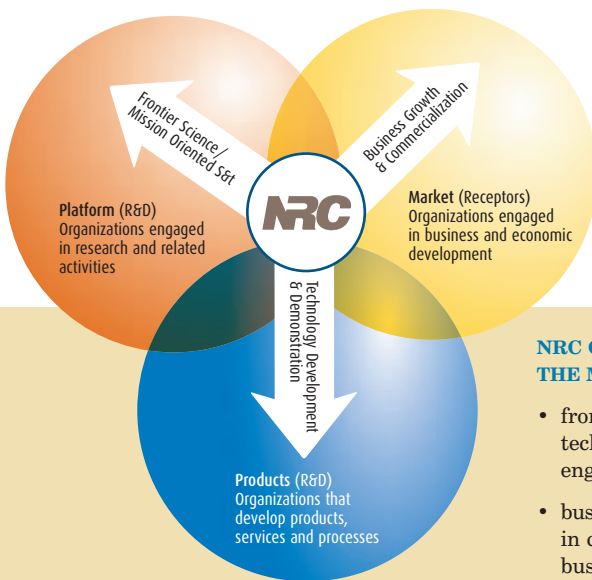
Frontier Science / Mission Oriented S&t

Business Growth & Commercialization

NRC

Platform (R&D)
Organizations engaged in research and related activities

Market (Receptors)
Organizations engaged in business and economic development

Technology Development & Demonstration

Products (R&D)
Organizations that develop products, services and processes

NRC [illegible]
THE N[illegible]

• fro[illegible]
tec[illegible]
eng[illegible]

• bus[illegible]
in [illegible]
bus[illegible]